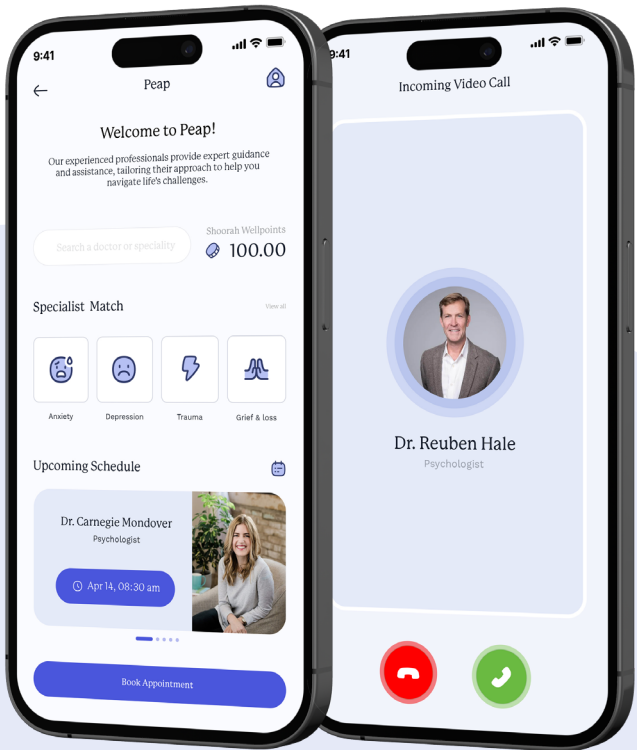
9:41

Peap

Welcome to Peap!

Our experienced professionals provide expert guidance and assistance, tailoring their approach to help you navigate life's challenges.

Search a doctor or speciality

Shoorah Wellpoints

100.00

Specialist Match

View all

Anxiety

Depression

Trauma

Grief & loss

Upcoming Schedule

Dr. Carnegie Mondover

Psychologist

Apr 14, 08:30 am

Book Appointment

9:41

Incoming Video Call

Dr. Reuben Hale

Psychologist